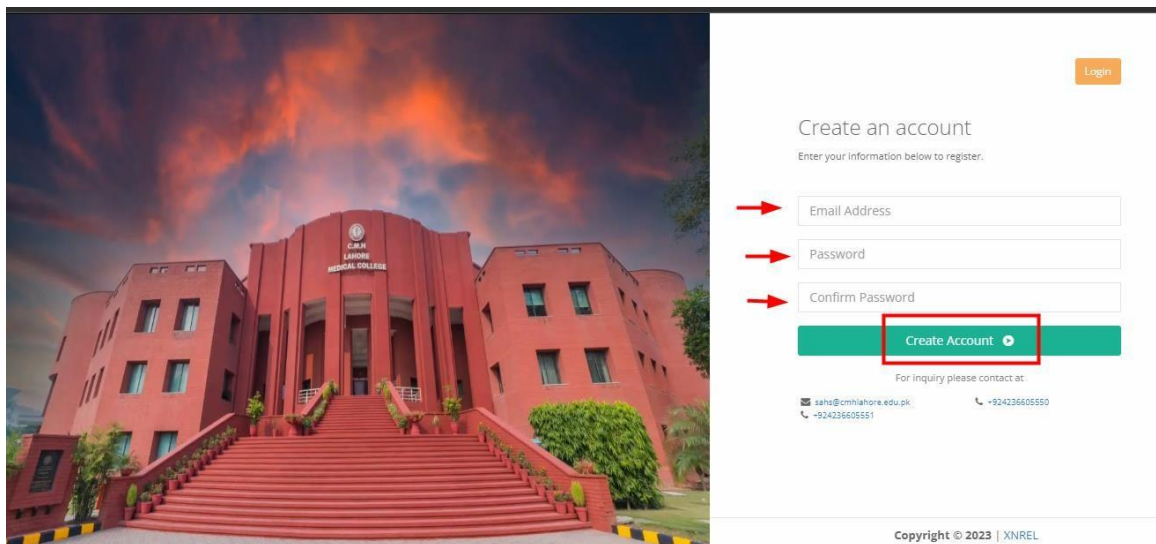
C.M.H
LAHORE
MEDICAL COLLEGE

Login

Create an account

Enter your information below to register.

Email Address

Password

Confirm Password

Create Account

For inquiry please contact at

sahs@cmhlahore.edu.pk
+924236605550
+924236605551

Copyright © 2023 | XNREL